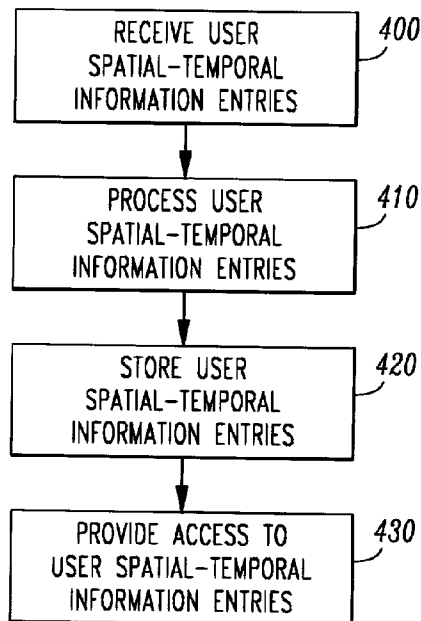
RECEIVE USER SPATIAL-TEMPORAL INFORMATION ENTRIES

400

PROCESS USER SPATIAL-TEMPORAL INFORMATION ENTRIES

410

STORE USER SPATIAL-TEMPORAL INFORMATION ENTRIES

420

PROVIDE ACCESS TO USER SPATIAL-TEMPORAL INFORMATION ENTRIES

430